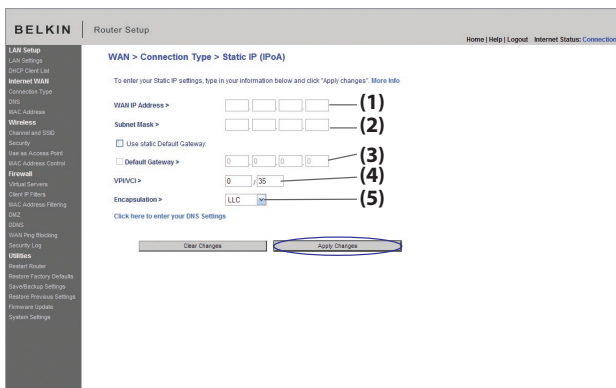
BELKIN | Router Setup

Home | Help | Logout Internet Status: Connection

LAN Setup
LAN Settings
DHCP Client List
Internet WAN
Connection Type
DNS
MAC Address
Wireless
Channel and SSID
Security
Use as Access Point
MAC Address Control
Firewall
Virtual Servers
Client IP Filters
MAC Address Filtering
DMZ
DDNS
WAN Ping Blocking
Security Log
Utilities
Restart Router
Restore Factory Defaults
Save/Backup Settings
Restore Previous Settings
Firmware Update
System Settings

WAN > Connection Type > Static IP (IPoA)

To enter your Static IP settings, type in your information below and click "Apply changes". More Info

WAN IP Address > (1)

Subnet Mask > (2)

Use static Default Gateway:

Default Gateway > 0 . 0 . 0 . 0 (3)

VPI/VCI > 0 / 35 (4)

Encapsulation > LLC (5)

Click here to enter your DNS Settings

Clear Changes Apply Changes